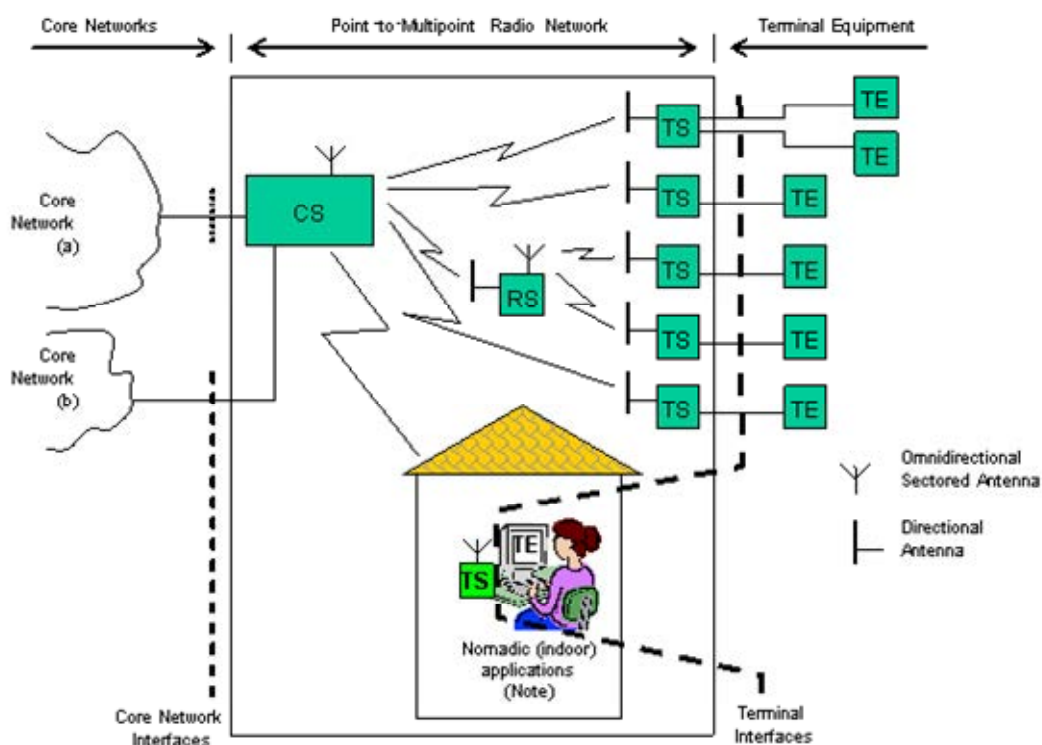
Core Networks

Point-to-Multipoint Radio Network

Terminal Equipment

Core Network (a)

Core Network (b)

CS

RS

TS

TS

TS

TS

TS

TE

TE

TE

TE

TE

TE

Omnidirectional Sectored Antenna

Directional Antenna

TE

TS

Nomadic (indoor) applications (Note)

Core Network Interfaces

Terminal Interfaces